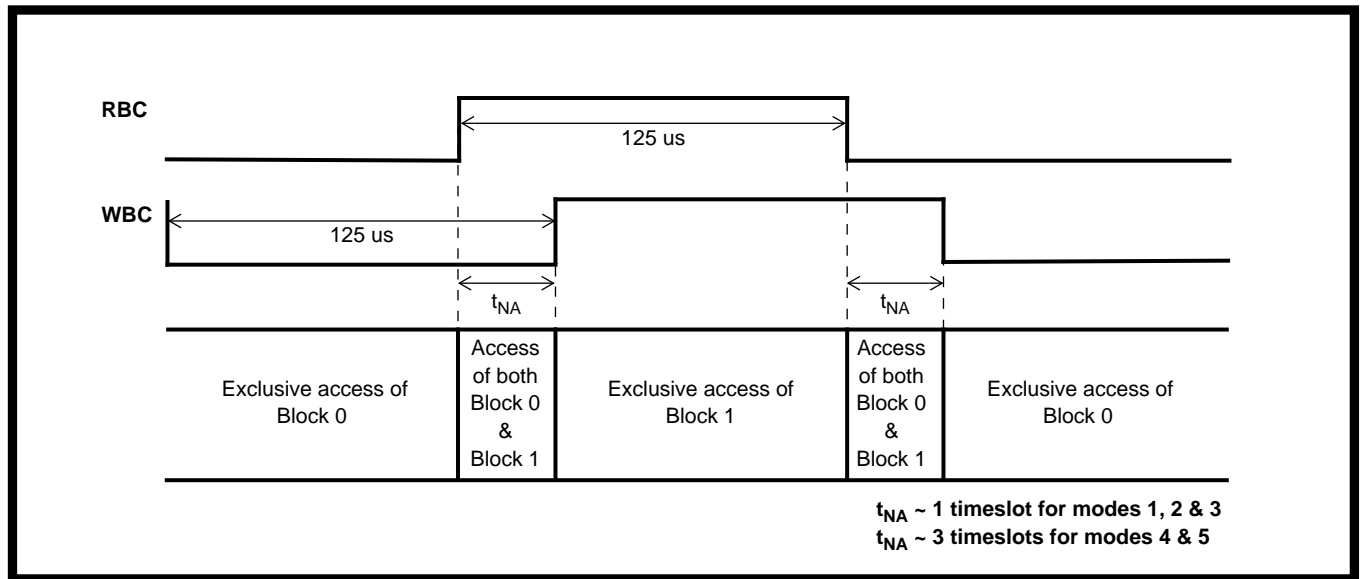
RBC

125 us

WBC

125 us

$t_{NA}$

$t_{NA}$

| Exclusive access of Block 0 | Access of both Block 0 & Block 1 | Exclusive access of Block 1 | Access of both Block 0 & Block 1 | Exclusive access of Block 0 |
|---|---|---|---|---|

$t_{NA}$ ~ 1 timeslot for modes 1, 2 & 3
$t_{NA}$ ~ 3 timeslots for modes 4 & 5